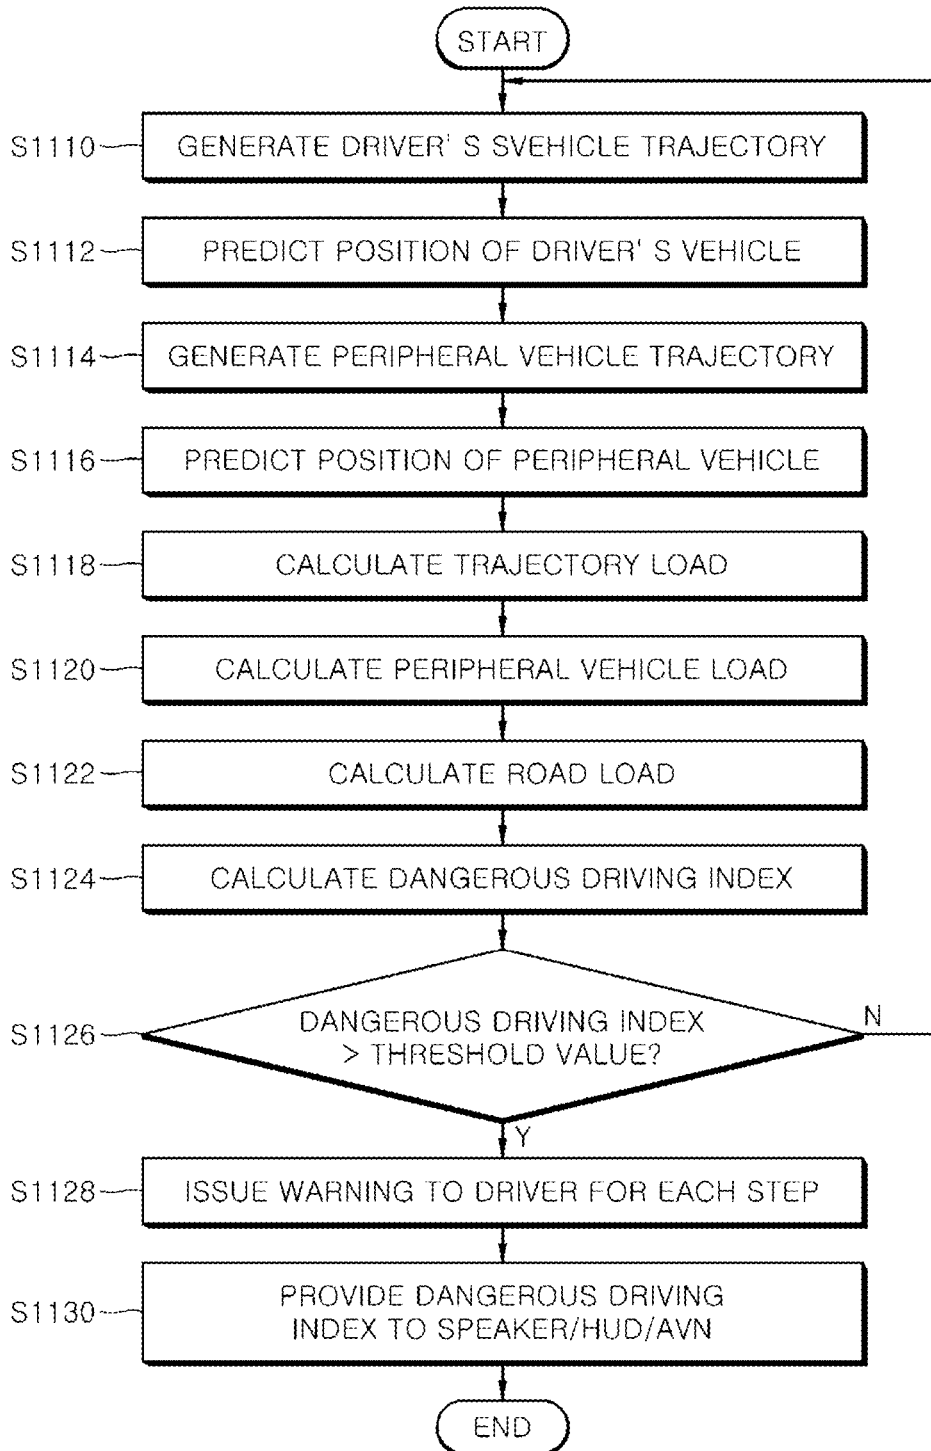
START

S1110 GENERATE DRIVER' S SVEHICLE TRAJECTORY

S1112 PREDICT POSITION OF DRIVER' S VEHICLE

S1114 GENERATE PERIPHERAL VEHICLE TRAJECTORY

S1116 PREDICT POSITION OF PERIPHERAL VEHICLE

S1118 CALCULATE TRAJECTORY LOAD

S1120 CALCULATE PERIPHERAL VEHICLE LOAD

S1122 CALCULATE ROAD LOAD

S1124 CALCULATE DANGEROUS DRIVING INDEX

S1126 DANGEROUS DRIVING INDEX > THRESHOLD VALUE?

N

Y

S1128 ISSUE WARNING TO DRIVER FOR EACH STEP

S1130 PROVIDE DANGEROUS DRIVING INDEX TO SPEAKER/HUD/AVN

END